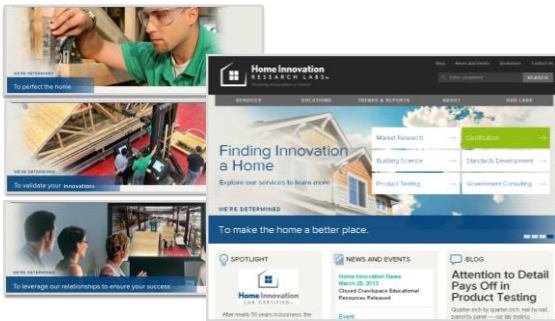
WE'RE DETERMINED
To perfect the home

WE'RE DETERMINED
To validate your innovations

To leverage our relationships to ensure your success

Home Innovation RESEARCH LABS
Finding Innovation a Home

Blog News and Events Newsletter Contact Us
SEARCH

SERVICES SOLUTIONS TRENDS & REPORTS ABOUT OUR LABS

Finding Innovation a Home
Explore our services to learn more

Market Research
Certification
Building Science
Standards Development
Product Testing
Government Consulting

WE'RE DETERMINED
To make the home a better place.

SPOTLIGHT
Home Innovation
LAB CERTIFIED
After nearly 50 years in business, the

NEWS AND EVENTS
Home Innovation News
March 28, 2013
Closed Crawlspace Educational Resources Released
Event

BLOG
Attention to Detail Pays Off in Product Testing